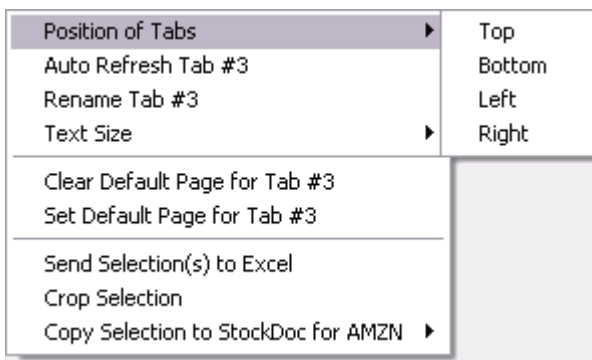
Position of Tabs
Auto Refresh Tab #3
Rename Tab #3
Text Size

Top
Bottom
Left
Right

Clear Default Page for Tab #3
Set Default Page for Tab #3

Send Selection(s) to Excel
Crop Selection
Copy Selection to StockDoc for AMZN